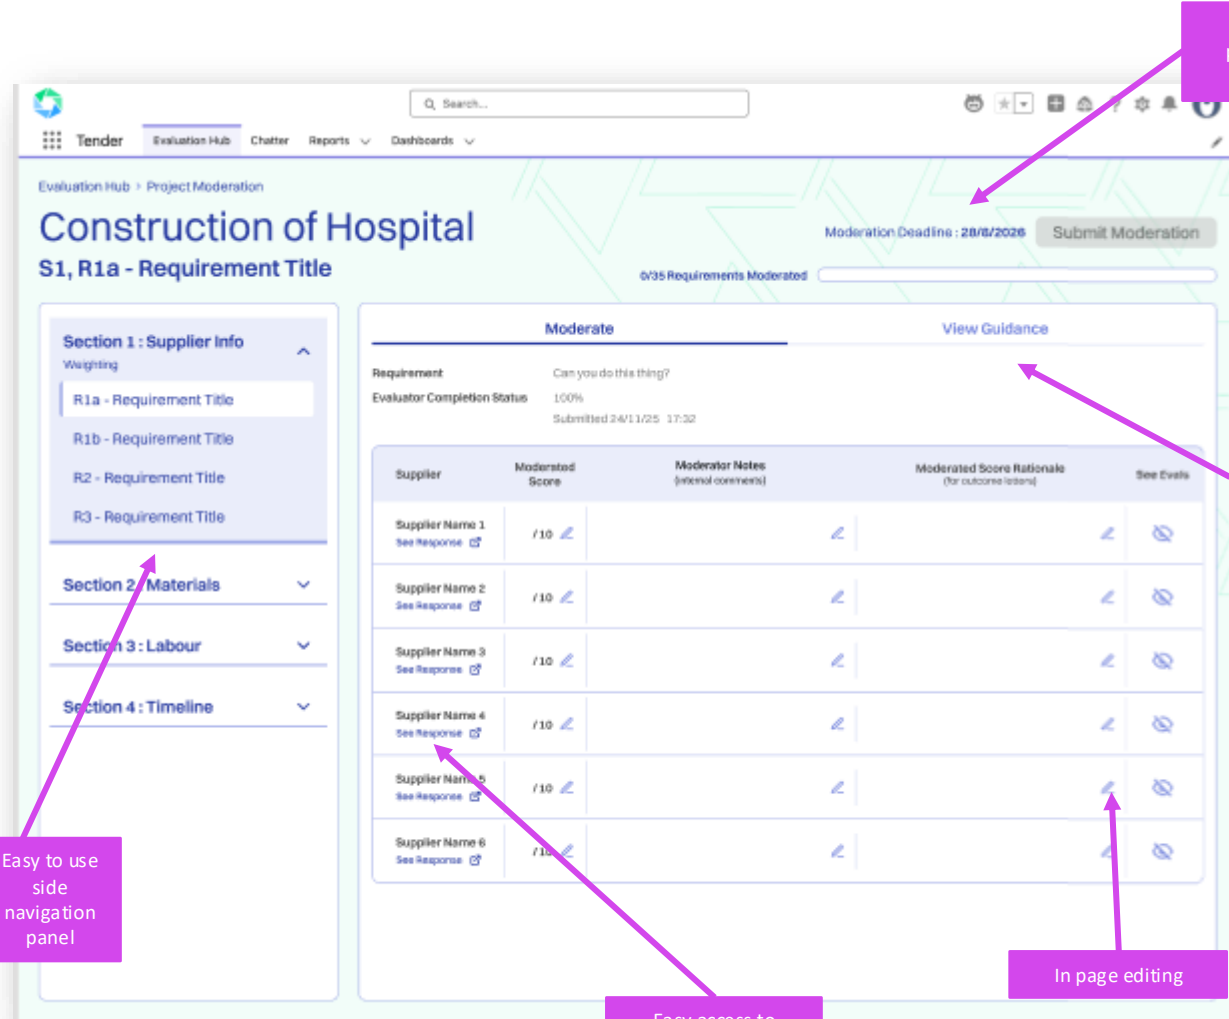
Search...

Tender Evaluation Hub Chatter Reports Dashboards

Evaluation Hub > Project Moderation

Construction of Hospital

S1, R1a - Requirement Title

Moderation Deadline : 28/8/2026 Submit Moderation

0/35 Requirements Moderated

Section 1 : Supplier Info
Weighting

R1a - Requirement Title

R1b - Requirement Title

R2 - Requirement Title

R3 - Requirement Title

Section 2 : Materials

Section 3 : Labour

Section 4 : Timeline

Moderate View Guidance

Requirement Can you do this thing?

Evaluator Completion Status 100%
Submitted 24/11/25 17:32

| Supplier | Moderated Score | Moderator Notes (internal comments) | Moderated Score Rationale (for outcome letters) | See Evals |
|---|---|---|---|---|
| Supplier Name 1 See Response | /10 | | | |
| Supplier Name 2 See Response | /10 | | | |
| Supplier Name 3 See Response | /10 | | | |
| Supplier Name 4 See Response | /10 | | | |
| Supplier Nam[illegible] See Response | /10 | | | |
| Supplier Name 6 See Response | /1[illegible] | | | |

Easy to use side navigation panel

In page editing

Easy access to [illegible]